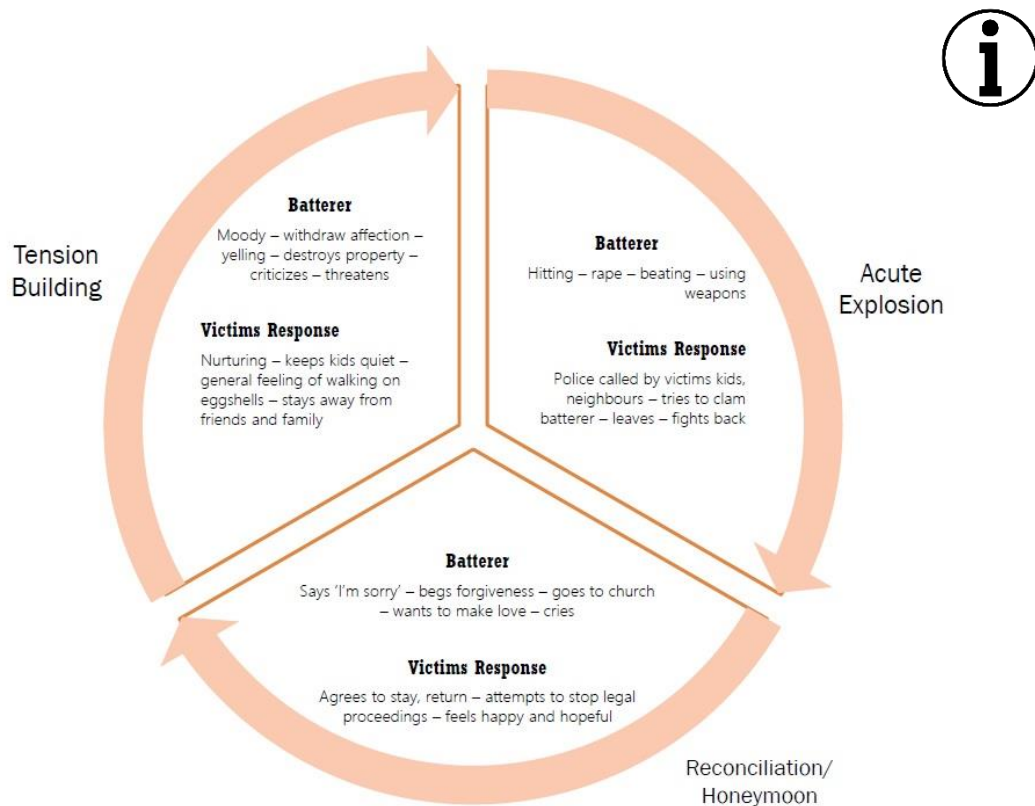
i

Tension Building

Batterer

Moody – withdraw affection – yelling – destroys property – criticizes – threatens

Victims Response

Nurturing – keeps kids quiet – general feeling of walking on eggshells – stays away from friends and family

Acute Explosion

Batterer

Hitting – rape – beating – using weapons

Victims Response

Police called by victims kids, neighbours – tries to clam batterer – leaves – fights back

Batterer

Says 'I'm sorry' – begs forgiveness – goes to church – wants to make love – cries

Victims Response

Agrees to stay, return – attempts to stop legal proceedings – feels happy and hopeful

Reconciliation/ Honeymoon